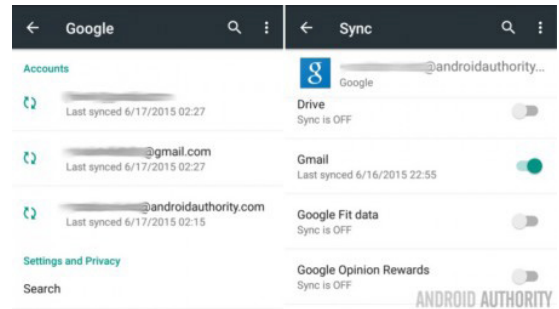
Google

Accounts

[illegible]
Last synced 6/17/2015 02:27

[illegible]@gmail.com
Last synced 6/17/2015 02:27

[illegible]@androidauthority.com
Last synced 6/17/2015 02:15

Settings and Privacy

Search

Sync

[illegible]@androidauthority...
Google

Drive
Sync is OFF

Gmail
Last synced 6/16/2015 22:55

Google Fit data
Sync is OFF

Google Opinion Rewards
Sync is OFF

ANDROID AUTHORITY